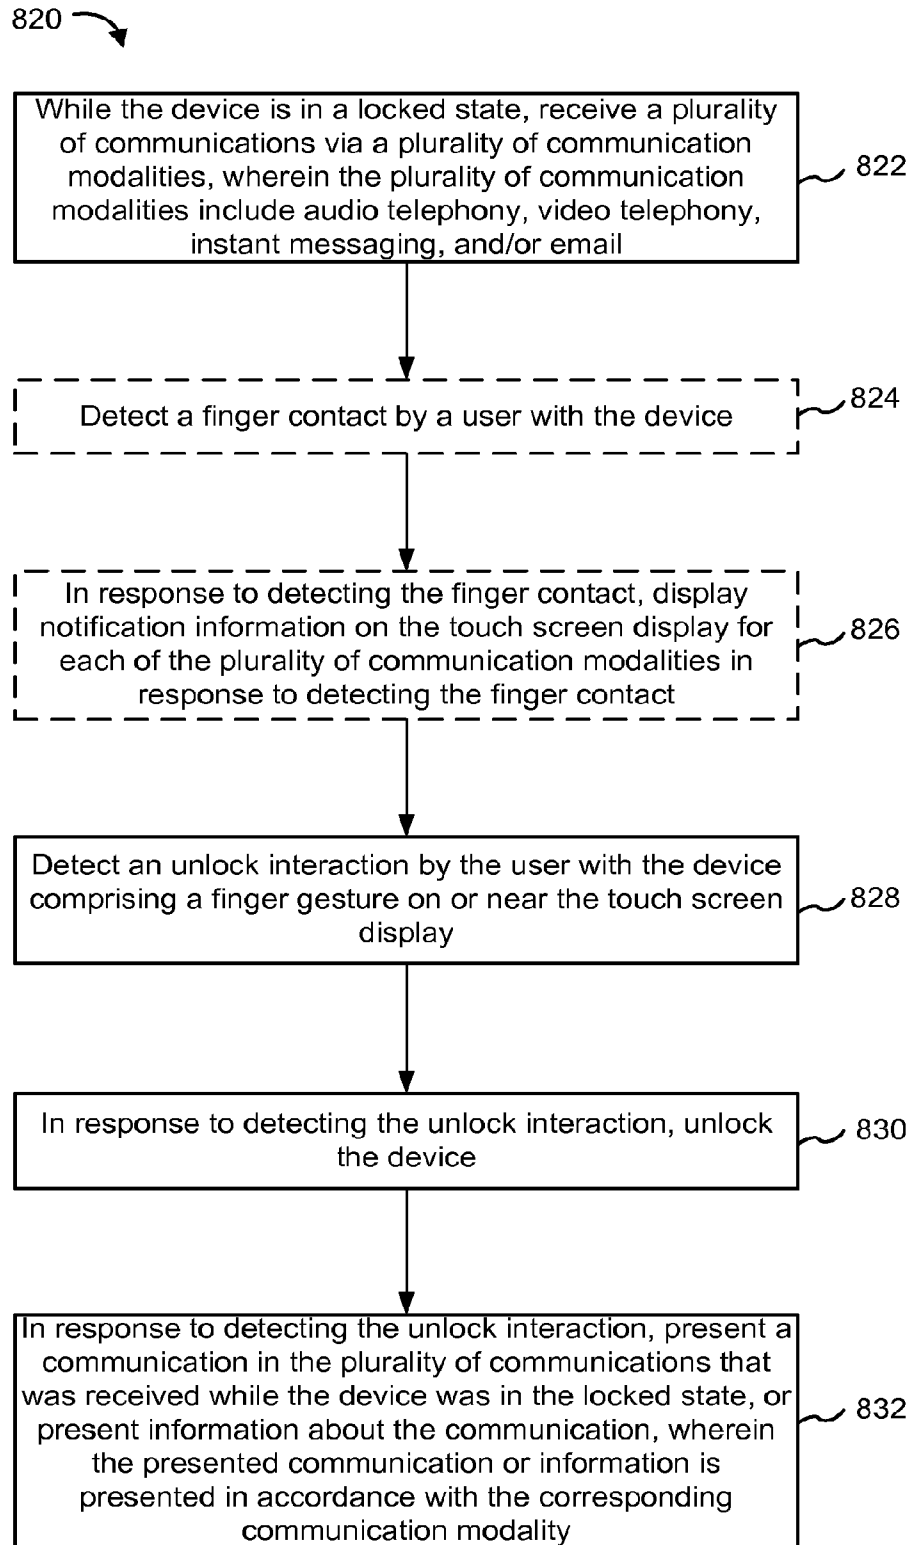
820

While the device is in a locked state, receive a plurality of communications via a plurality of communication modalities, wherein the plurality of communication modalities include audio telephony, video telephony, instant messaging, and/or email

822

Detect a finger contact by a user with the device

824

In response to detecting the finger contact, display notification information on the touch screen display for each of the plurality of communication modalities in response to detecting the finger contact

826

Detect an unlock interaction by the user with the device comprising a finger gesture on or near the touch screen display

828

In response to detecting the unlock interaction, unlock the device

830

In response to detecting the unlock interaction, present a communication in the plurality of communications that was received while the device was in the locked state, or present information about the communication, wherein the presented communication or information is presented in accordance with the corresponding communication modality

832